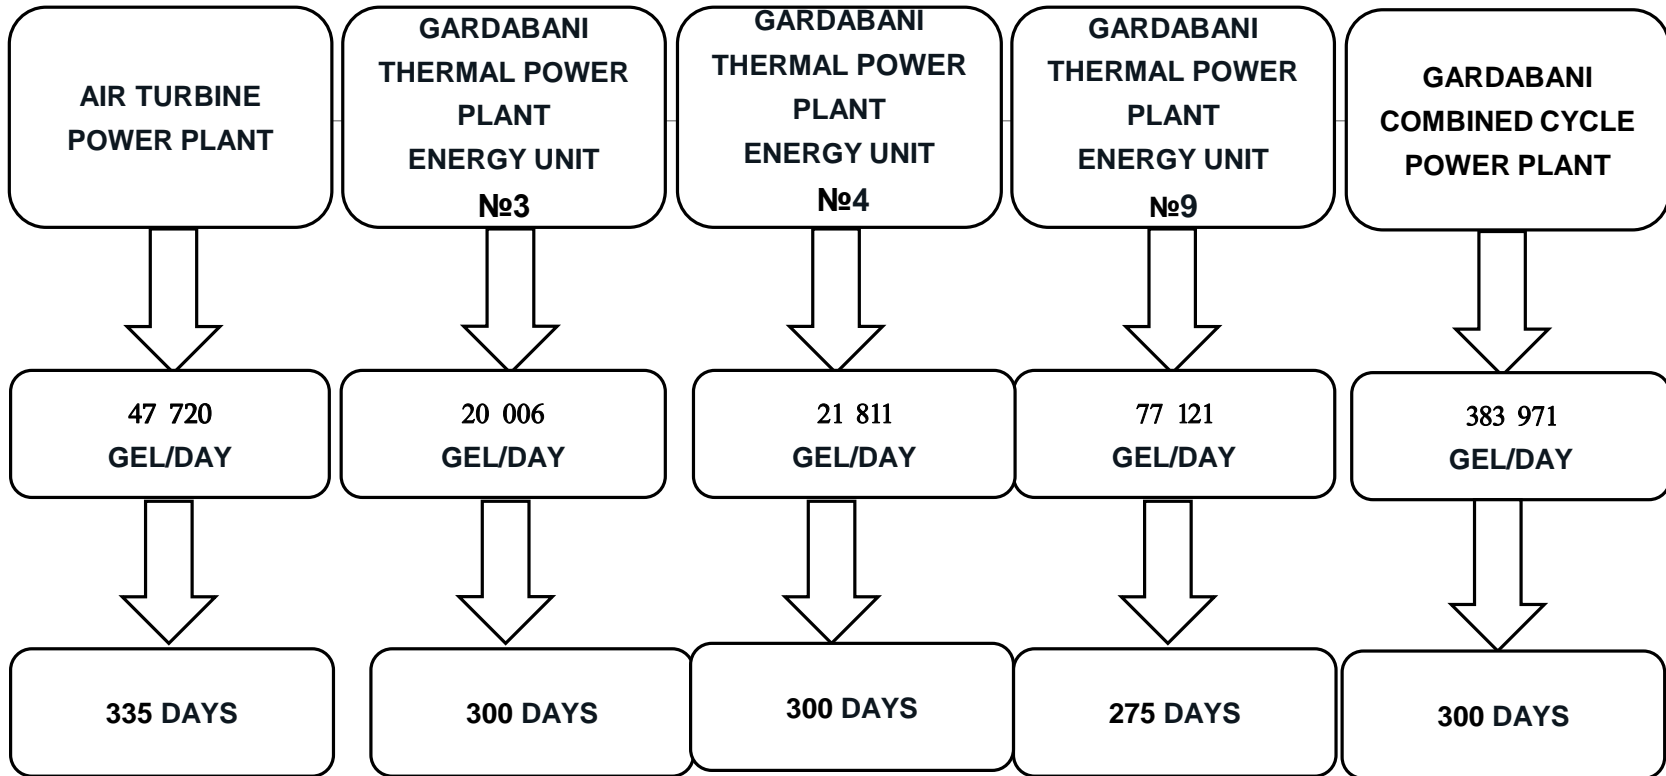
AIR TURBINE POWER PLANT

GARDABANI THERMAL POWER PLANT ENERGY UNIT №3

GARDABANI THERMAL POWER PLANT ENERGY UNIT №4

GARDABANI THERMAL POWER PLANT ENERGY UNIT №9

GARDABANI COMBINED CYCLE POWER PLANT

47 720 GEL/DAY

20 006 GEL/DAY

21 811 GEL/DAY

77 121 GEL/DAY

383 971 GEL/DAY

335 DAYS

300 DAYS

300 DAYS

275 DAYS

300 DAYS